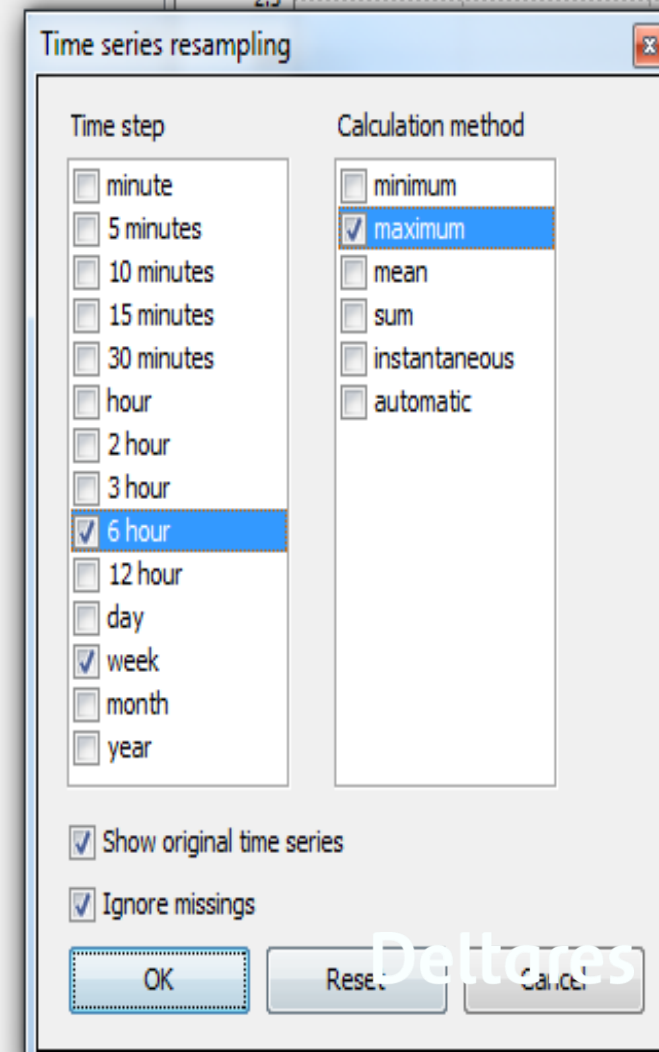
Time series resampling

Time step

minute
5 minutes
10 minutes
15 minutes
30 minutes
hour
2 hour
3 hour
6 hour
12 hour
day
week
month
year

Calculation method

minimum
maximum
mean
sum
instantaneous
automatic

Show original time series

Ignore missings

OK

Reset

Cancel

Deltares